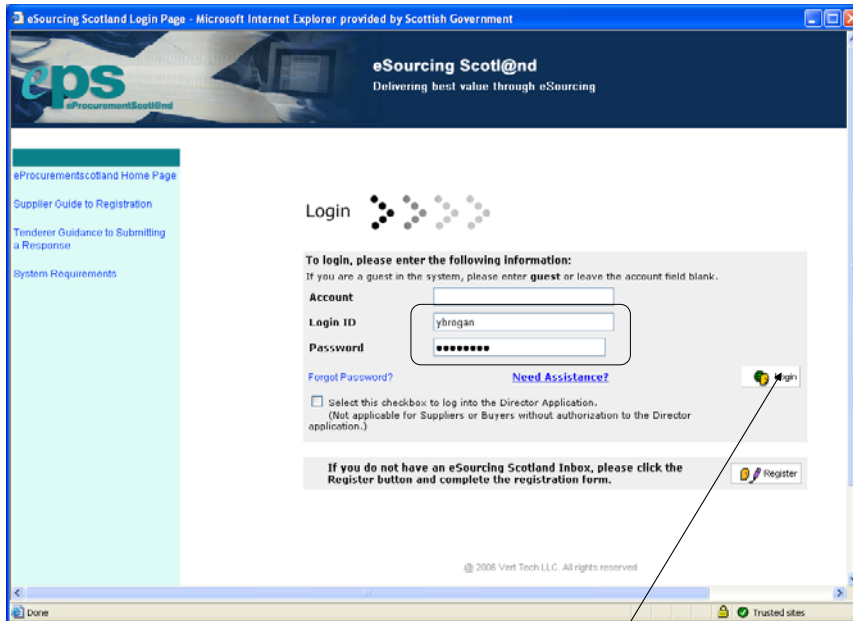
eSourcing Scotland Login Page - Microsoft Internet Explorer provided by Scottish Government

eps
eProcurementScotl@nd

eSourcing Scotl@nd
Delivering best value through eSourcing

eProcurementscotland Home Page
Supplier Guide to Registration
Tenderer Guidance to Submitting a Response
System Requirements

Login

To login, please enter the following information:
If you are a guest in the system, please enter guest or leave the account field blank.

Account
Login ID ybrogan
Password ••••••••

Forgot Password?
Need Assistance?
Login

Select this checkbox to log into the Director Application.
(Not applicable for Suppliers or Buyers without authorization to the Director application.)

If you do not have an eSourcing Scotland Inbox, please click the Register button and complete the registration form.
Register

@ 2006 Vert Tech LLC. All rights reserved

Done
Trusted sites